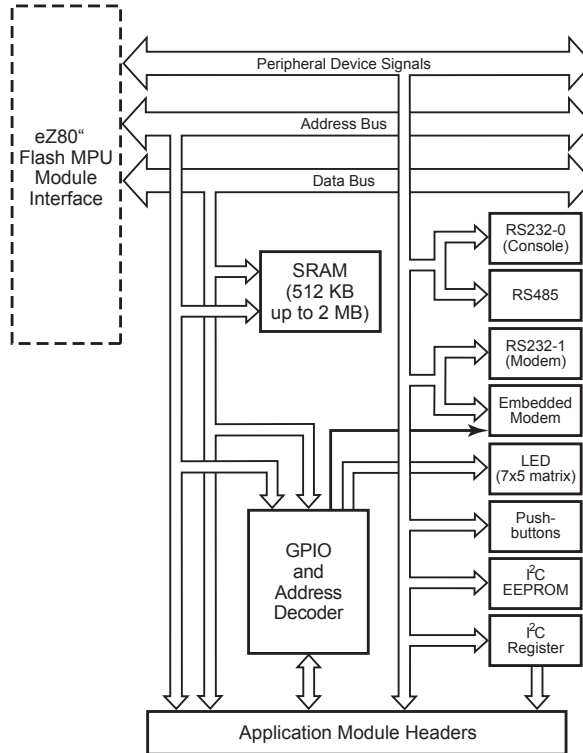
eZ80“ Flash MPU Module Interface

Peripheral Device Signals

Address Bus

Data Bus

SRAM (512 KB up to 2 MB)

RS232-0 (Console)

RS485

RS232-1 (Modem)

Embedded Modem

LED (7x5 matrix)

Push-buttons

$I^2C$ EEPROM

$I^2C$ Register

GPIO and Address Decoder

Application Module Headers